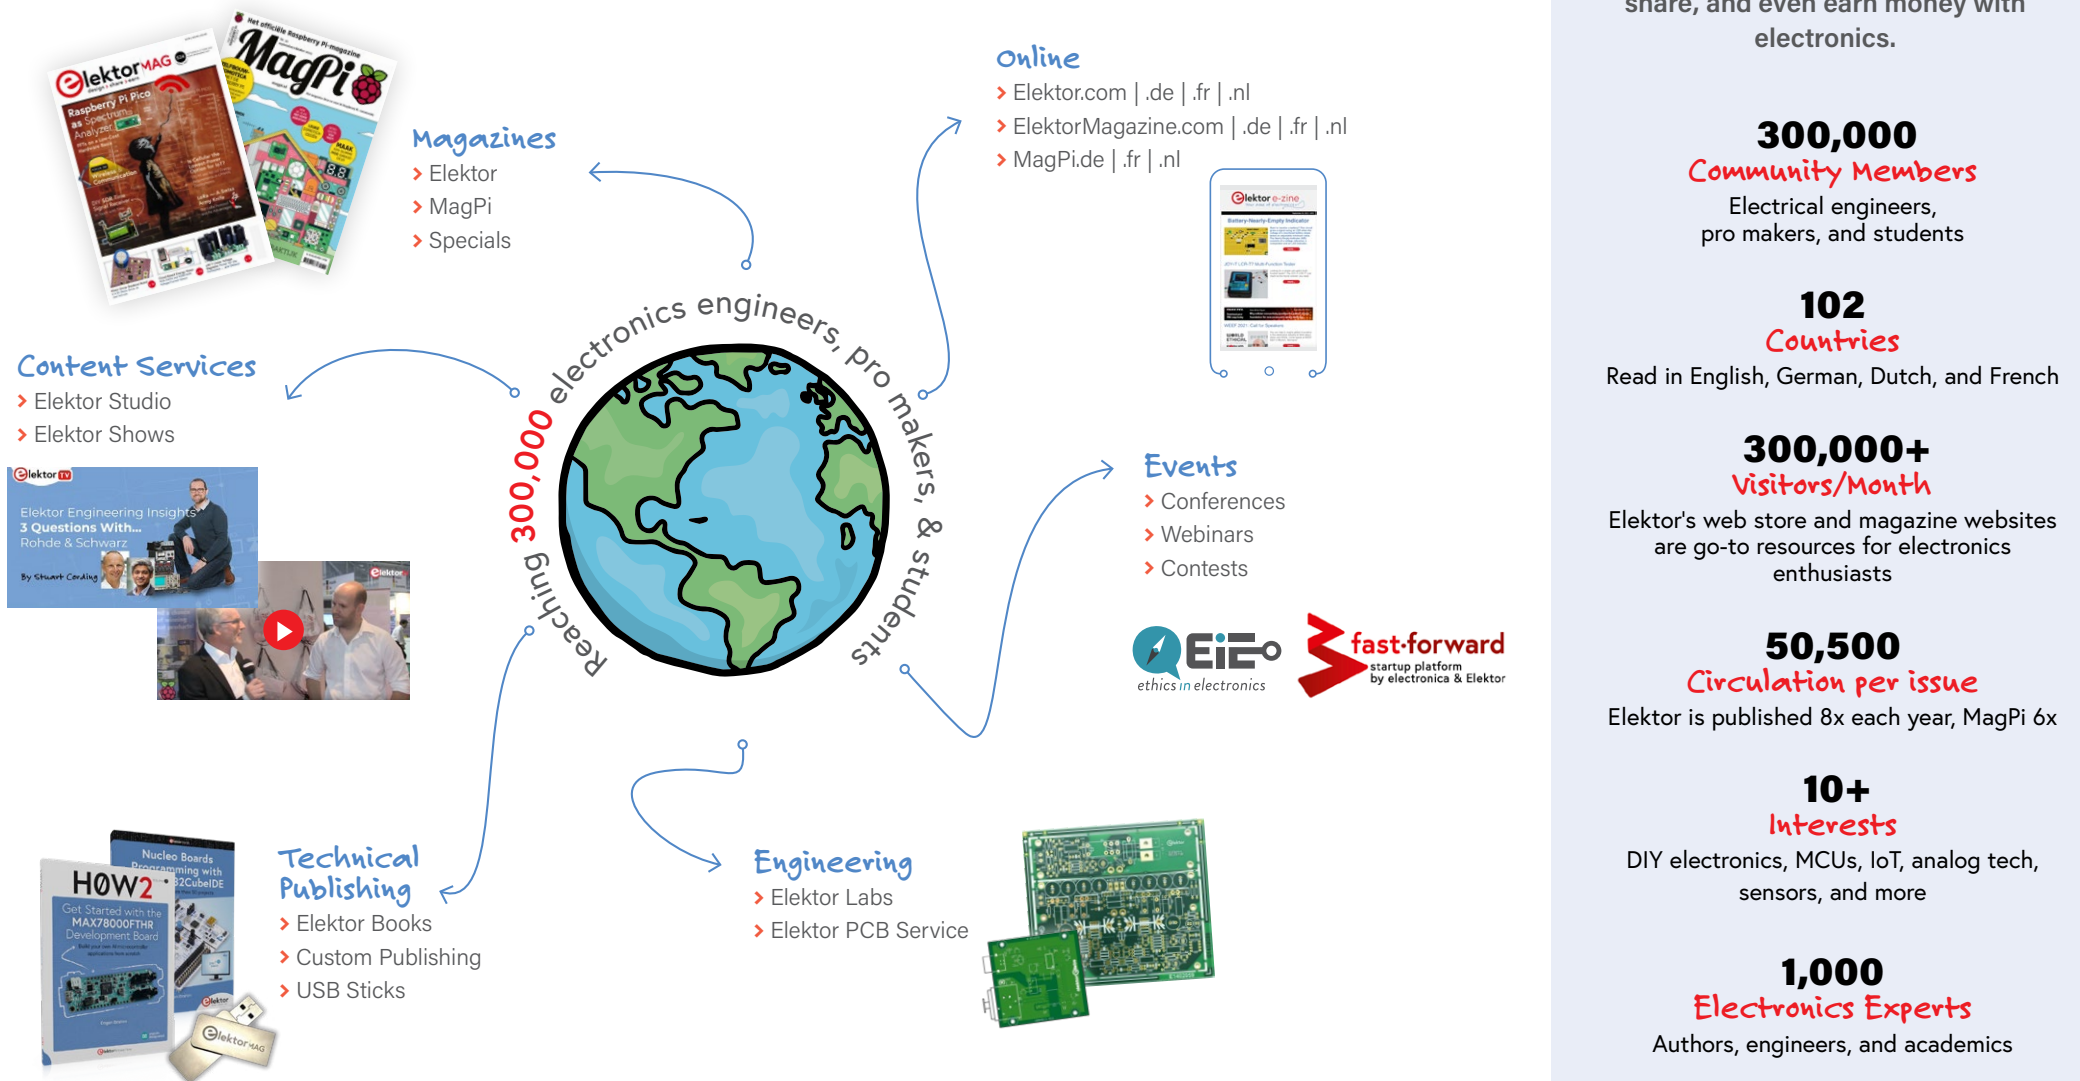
ElektorMAG
MagPi

Magazines
› Elektor
› MagPi
› Specials

Online
› Elektor.com | .de | .fr | .nl
› ElektorMagazine.com | .de | .fr | .nl
› MagPi.de | .fr | .nl

Elektor e-zine

Content Services
› Elektor Studio
› Elektor Shows

Elektor TV
Elektor Engineering Insights
3 Questions With...
Rohde & Schwarz
By Stuart Cording

Reaching 300,000 electronics engineers, pro makers, & students

Events
› Conferences
› Webinars
› Contests

EiE ethics in electronics
fast·forward startup platform by electronica & Elektor

Technical Publishing
› Elektor Books
› Custom Publishing
› USB Sticks

Nucleo Boards Programming with STM32CubeIDE
H0W2 Get Started with the MAX78000FTHR Development Board

Engineering
› Elektor Labs
› Elektor PCB Service

share, and even earn money with electronics.

300,000
Community Members
Electrical engineers, pro makers, and students

102
Countries
Read in English, German, Dutch, and French

300,000+
Visitors/Month
Elektor's web store and magazine websites are go-to resources for electronics enthusiasts

50,500
Circulation per issue
Elektor is published 8x each year, MagPi 6x

10+
Interests
DIY electronics, MCUs, IoT, analog tech, sensors, and more

1,000
Electronics Experts
Authors, engineers, and academics